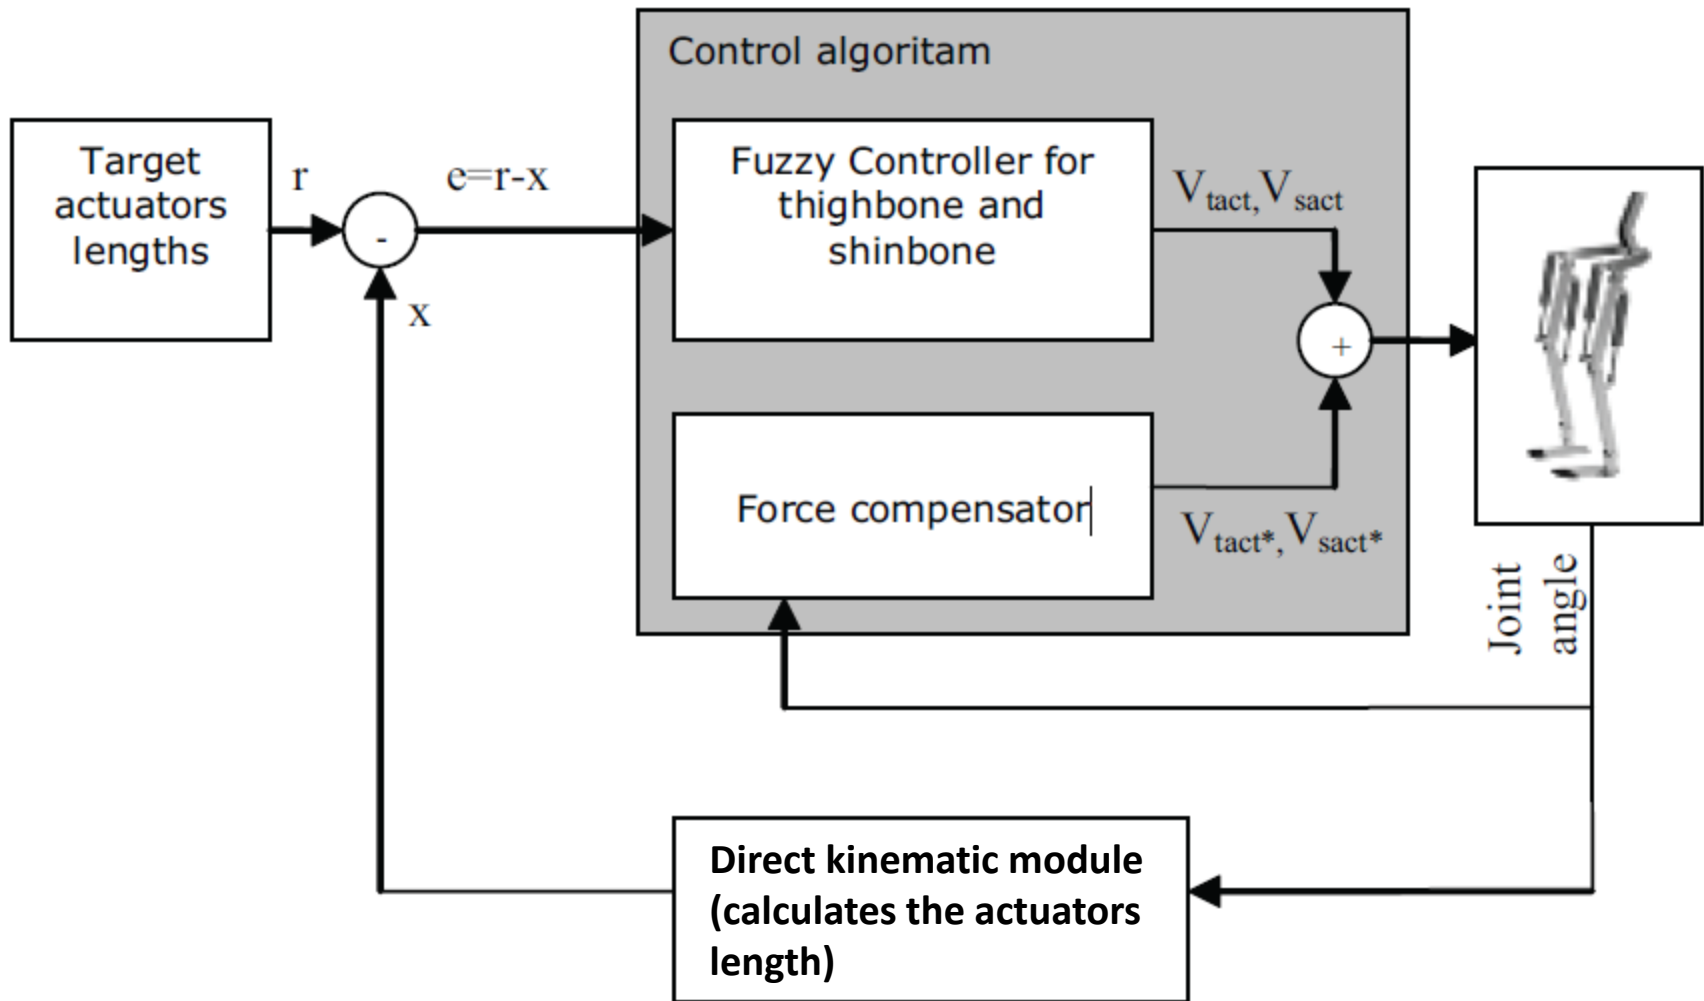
Control algoritam

Target actuators lengths

r

-

e=r-x

x

Fuzzy Controller for thighbone and shinbone

$V_{tact,}V_{sact}$

+

Force compensator

$V_{tact*,}V_{sact*}$

Joint angle

Direct kinematic module (calculates the actuators length)